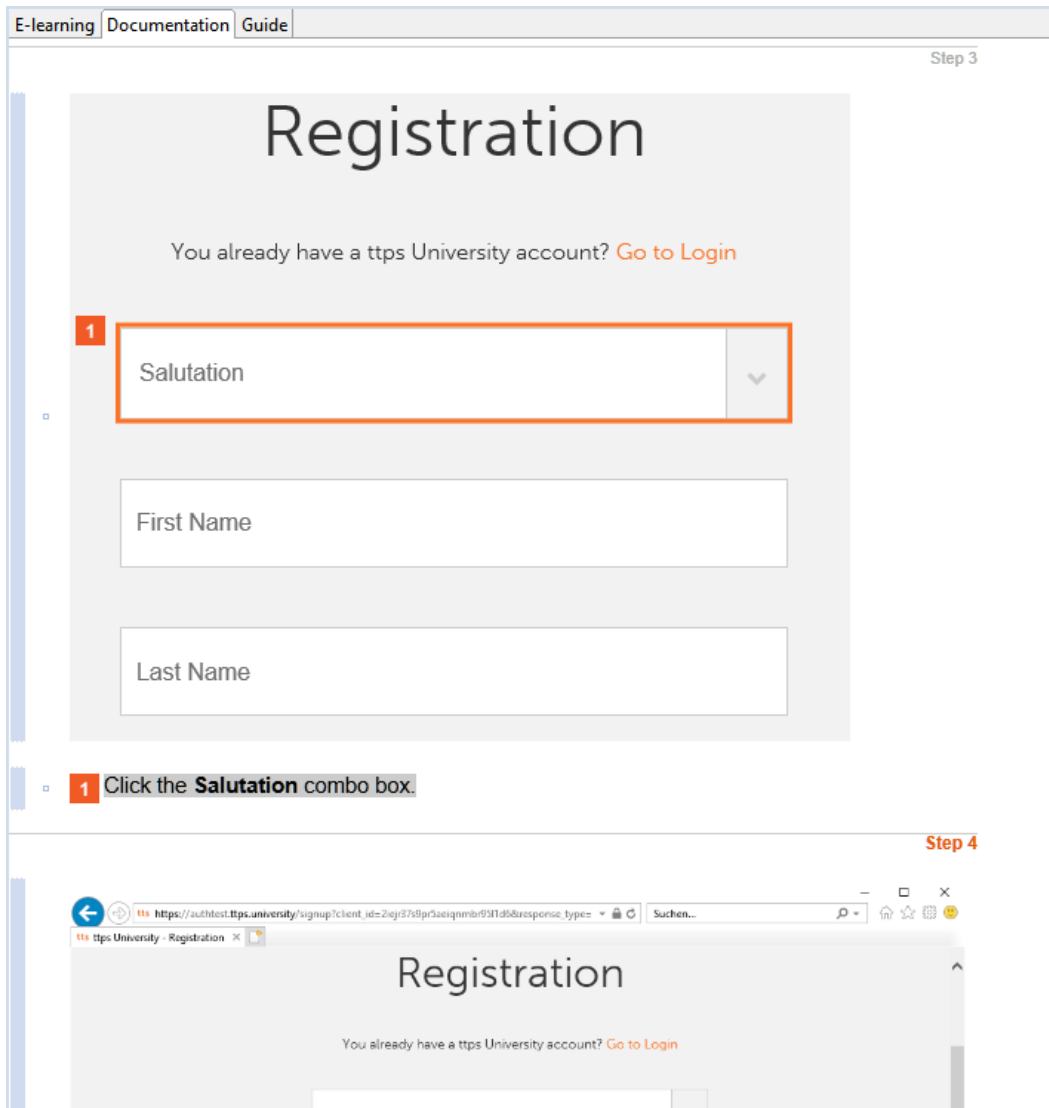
E-learning Documentation Guide

Step 3

Registration

You already have a ttps University account? Go to Login

1

Salutation

First Name

Last Name

1 Click the **Salutation** combo box.

Step 4

https://authtest.ttps.university/signup?client_id=2iejr37s9pr5aeiqnmbr95f1d6&response_type=

Suchen...

tts ttps University - Registration

Registration

You already have a ttps University account? Go to Login